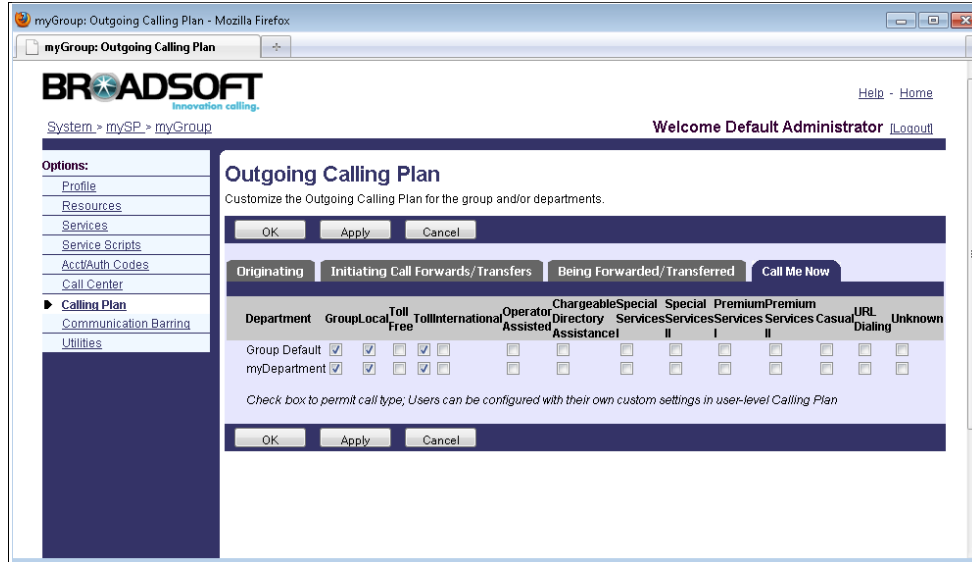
myGroup: Outgoing Calling Plan - Mozilla Firefox
myGroup: Outgoing Calling Plan

BROADSOFT
Innovation calling.

Help - Home

System > mySP > myGroup

Welcome Default Administrator [Logout]

Options:
Profile
Resources
Services
Service Scripts
Acct/Auth Codes
Call Center
Calling Plan
Communication Barring
Utilities

Outgoing Calling Plan
Customize the Outgoing Calling Plan for the group and/or departments.

OK Apply Cancel

Originating | Initiating Call Forwards/Transfers | Being Forwarded/Transferred | Call Me Now

| Department | Group | Local | Toll Free | Toll | International | Operator Assisted | Chargeable Directory Assistance | Special Services I | Special Services II | Premium Services I | Premium Services II | Casual | URL Dialing | Unknown |
|---|---|---|---|---|---|---|---|---|---|---|---|---|---|---|
| Group Default | ☑ | ☑ | ☐ | ☑ | ☐ | ☐ | ☐ | ☐ | ☐ | ☐ | ☐ | ☐ | ☐ | ☐ |
| myDepartment | ☑ | ☑ | ☐ | ☑ | ☐ | ☐ | ☐ | ☐ | ☐ | ☐ | ☐ | ☐ | ☐ | ☐ |

Check box to permit call type; Users can be configured with their own custom settings in user-level Calling Plan

OK Apply Cancel